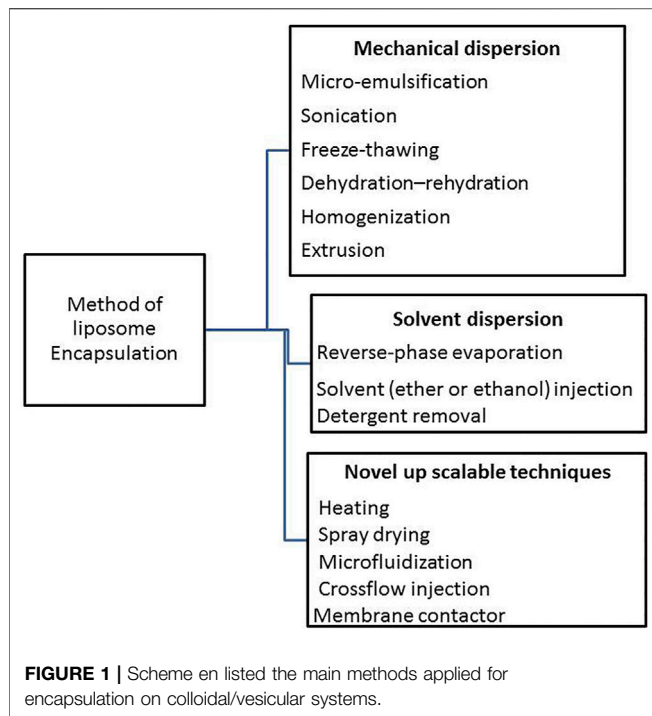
Method of liposome Encapsulation

**Mechanical dispersion**
Micro-emulsification
Sonication
Freeze-thawing
Dehydration–rehydration
Homogenization
Extrusion

**Solvent dispersion**
Reverse-phase evaporation
Solvent (ether or ethanol) injection
Detergent removal

**Novel up scalable techniques**
Heating
Spray drying
Microfluidization
Crossflow injection
Membrane contactor

**FIGURE 1 |** Scheme en listed the main methods applied for encapsulation on colloidal/vesicular systems.